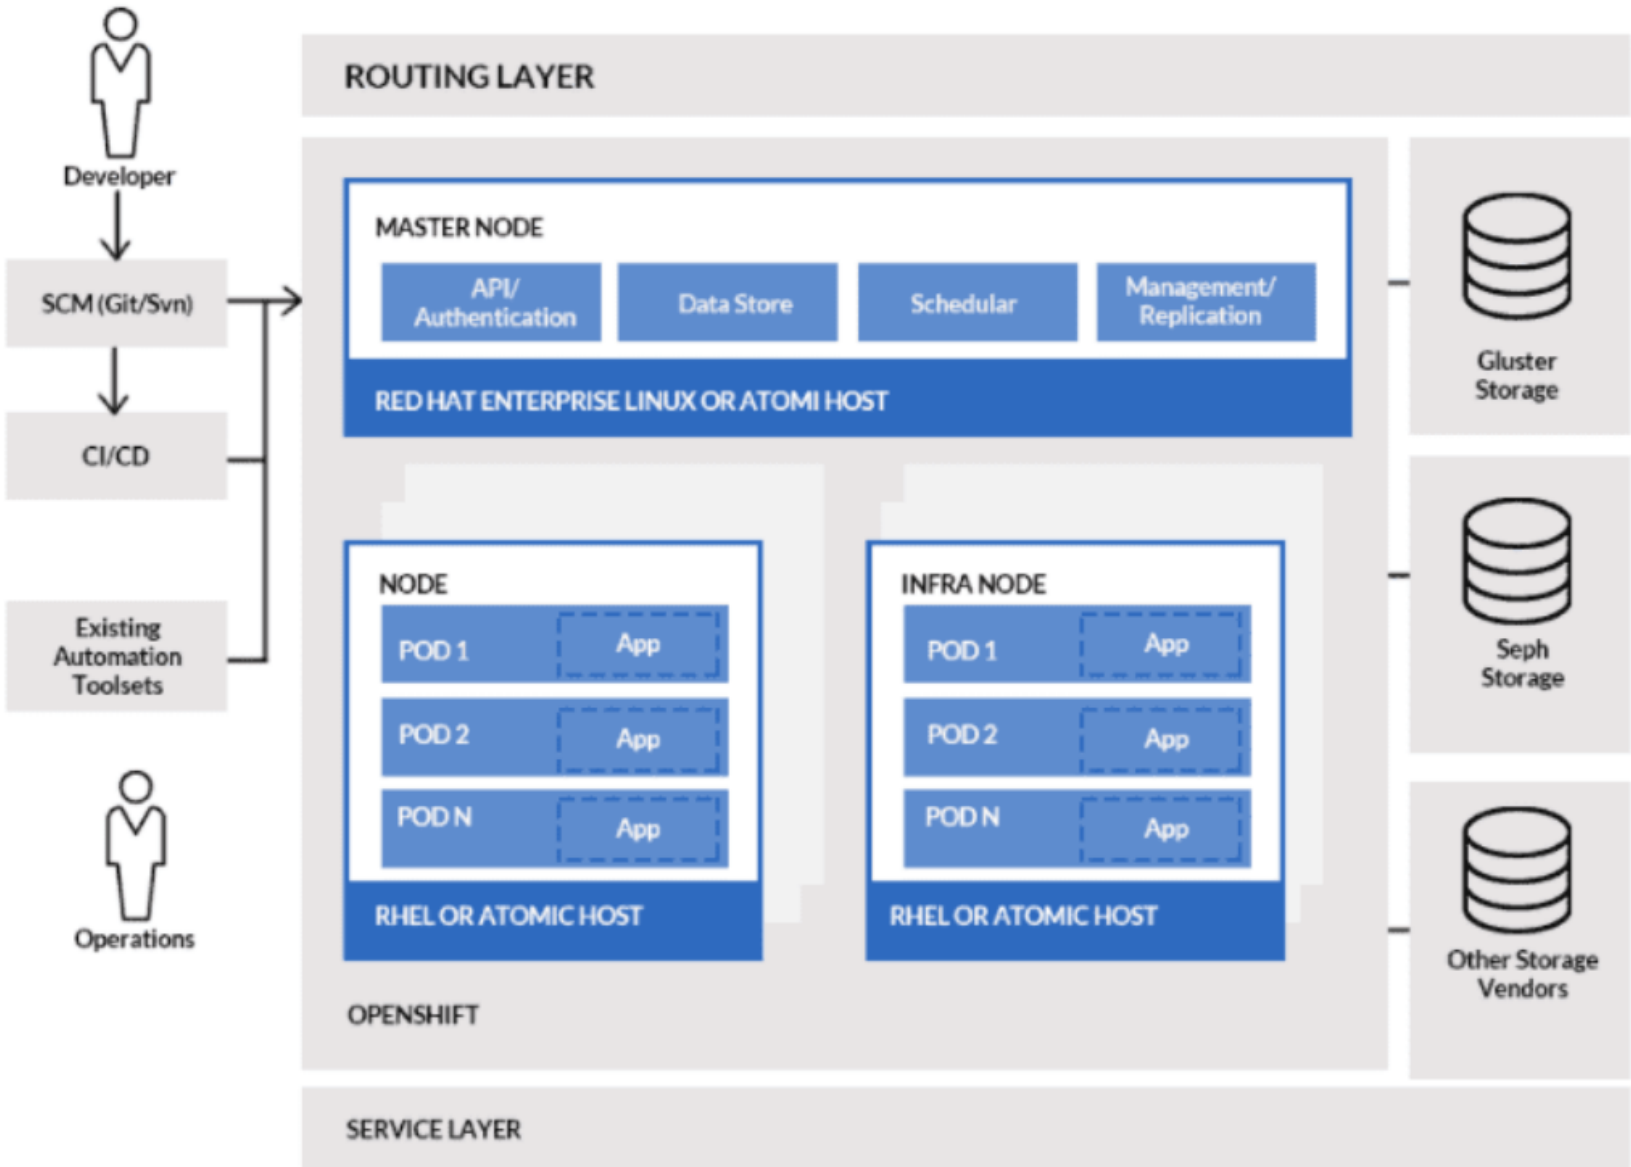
Developer

SCM (Git/Svn)

CI/CD

Existing Automation Toolsets

Operations

ROUTING LAYER

MASTER NODE

API/ Authentication

Data Store

Schedular

Management/ Replication

RED HAT ENTERPRISE LINUX OR ATOMI HOST

NODE

POD 1

App

POD 2

App

POD N

App

RHEL OR ATOMIC HOST

INFRA NODE

POD 1

App

POD 2

App

POD N

App

RHEL OR ATOMIC HOST

OPENSHIFT

Gluster Storage

Seph Storage

Other Storage Vendors

SERVICE LAYER